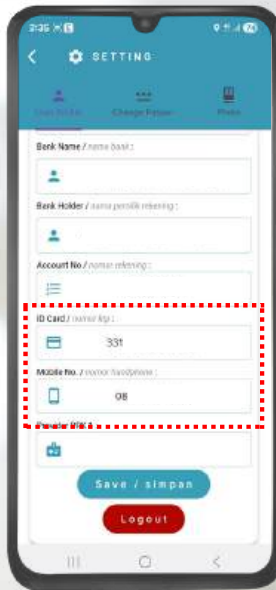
2:35

SETTING

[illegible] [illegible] Change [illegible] Photo

Bank Name / nama bank :

Bank Holder / nama pemilik rekening :

Account No / nomor rekening :

ID Card / nomor ktp :

331

Mobile No. / nomor handphone :

08

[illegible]

Save / simpan

Logout